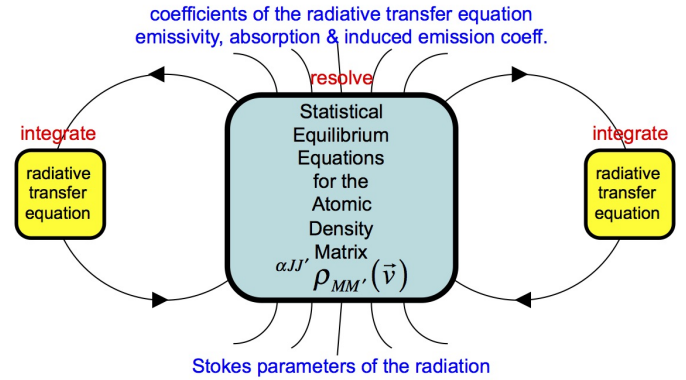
coefficients of the radiative transfer equation
emissivity, absorption & induced emission coeff.

resolve

integrate

radiative transfer equation

Statistical Equilibrium Equations for the Atomic Density Matrix
${}^{\alpha JJ'}\rho_{MM'}(\vec{v})$

integrate

radiative transfer equation

Stokes parameters of the radiation